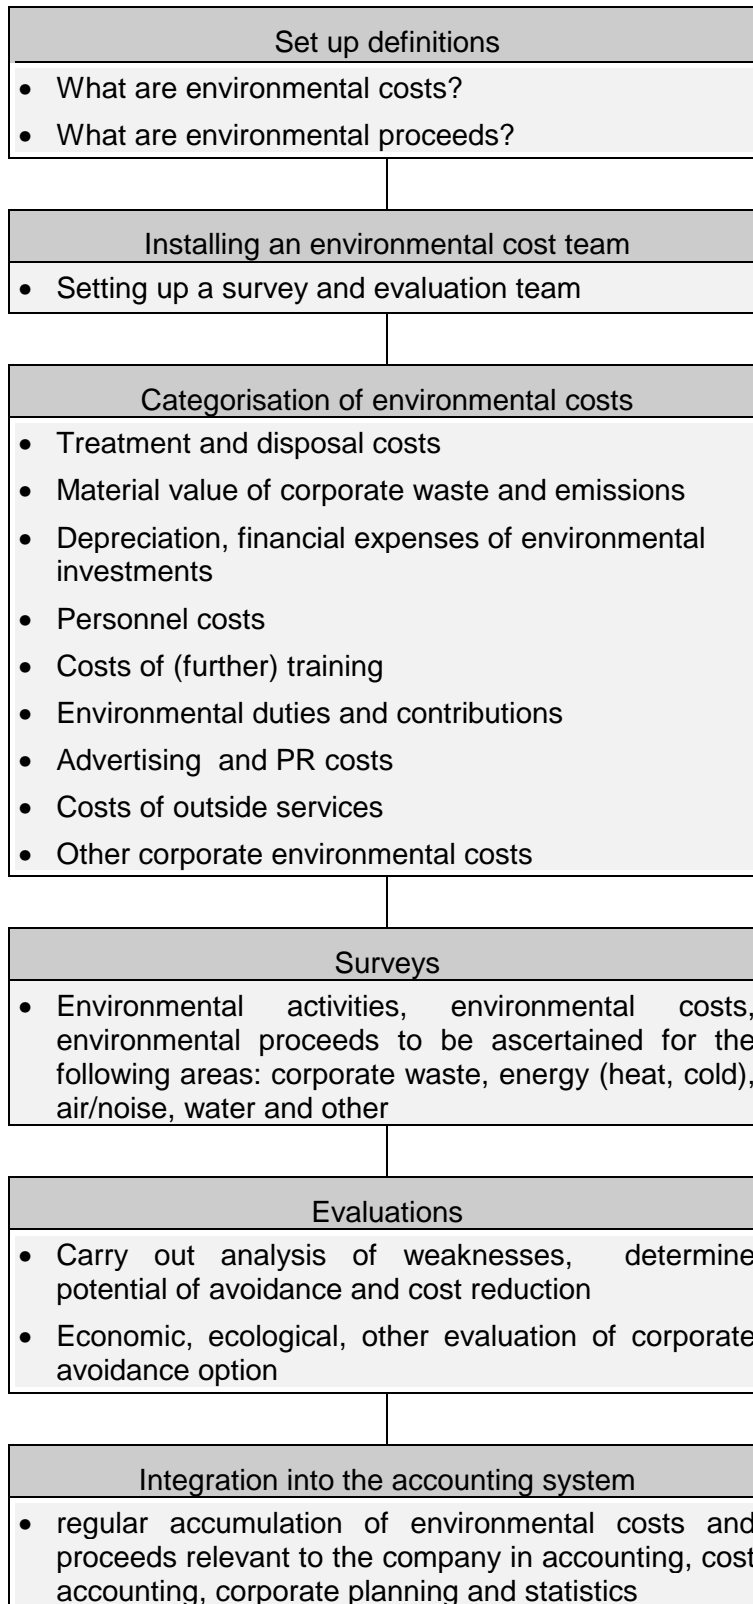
Set up definitions

- What are environmental costs?
- What are environmental proceeds?

Installing an environmental cost team

- Setting up a survey and evaluation team

Categorisation of environmental costs

- Treatment and disposal costs
- Material value of corporate waste and emissions
- Depreciation, financial expenses of environmental investments
- Personnel costs
- Costs of (further) training
- Environmental duties and contributions
- Advertising and PR costs
- Costs of outside services
- Other corporate environmental costs

Surveys

- Environmental activities, environmental costs, environmental proceeds to be ascertained for the following areas: corporate waste, energy (heat, cold), air/noise, water and other

Evaluations

- Carry out analysis of weaknesses, determine potential of avoidance and cost reduction
- Economic, ecological, other evaluation of corporate avoidance option

Integration into the accounting system

- regular accumulation of environmental costs and proceeds relevant to the company in accounting, cost accounting, corporate planning and statistics